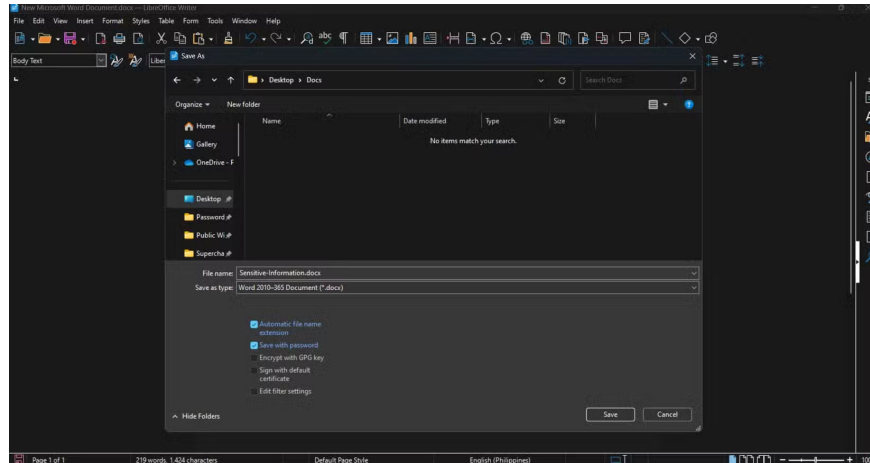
New Microsoft Word Document.docx — LibreOffice Writer

File Edit View Insert Format Styles Table Form Tools Window Help

Body Text

Liber

Save As

> Desktop > Docs

Search Docs

Organize ▾ New folder

Home

Gallery

OneDrive - F

Desktop

Password

Public Wi

Supercha

| Name | Date modified | Type | Size |
|---|---|---|---|
| No items match your search. | | | |

File name: Sensitive-Information.docx

Save as type: Word 2010–365 Document (*.docx)

Automatic file name extension

Save with password

Encrypt with GPG key

Sign with default certificate

Edit filter settings

^ Hide Folders

Save

Cancel

Page 1 of 1

219 words, 1,424 characters

Default Page Style

English (Philippines)